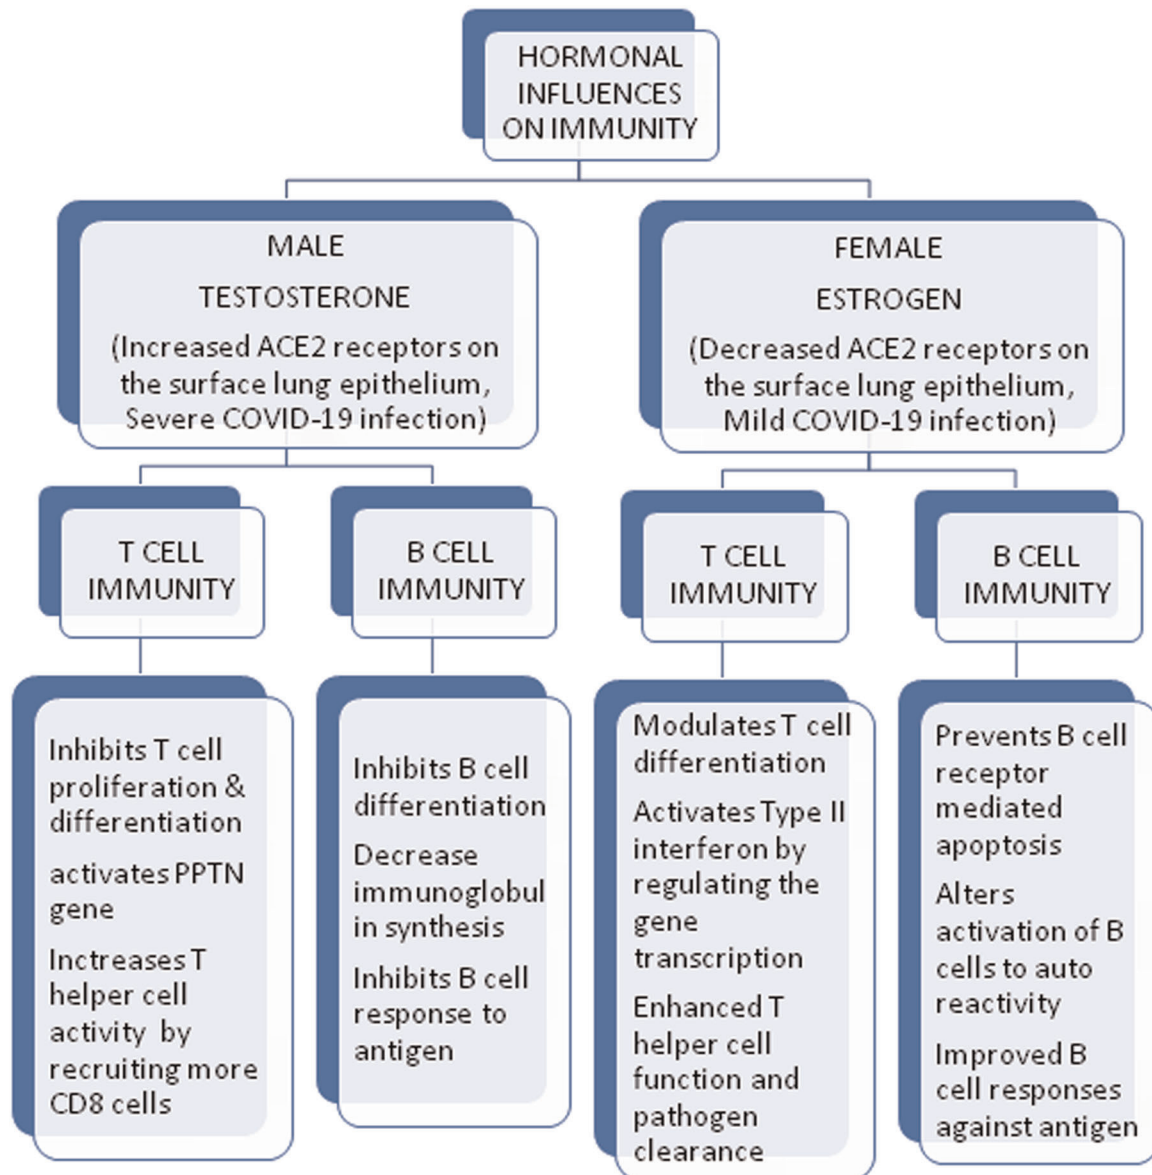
HORMONAL INFLUENCES ON IMMUNITY

MALE

TESTOSTERONE

(Increased ACE2 receptors on the surface lung epithelium, Severe COVID-19 infection)

T CELL IMMUNITY

Inhibits T cell proliferation & differentiation

activates PPTN gene

Inctreases T helper cell activity by recruiting more CD8 cells

B CELL IMMUNITY

Inhibits B cell differentiation

Decrease immunoglobul in synthesis

Inhibits B cell response to antigen

FEMALE

ESTROGEN

(Decreased ACE2 receptors on the surface lung epithelium, Mild COVID-19 infection)

T CELL IMMUNITY

Modulates T cell differentiation

Activates Type II interferon by regulating the gene transcription

Enhanced T helper cell function and pathogen clearance

B CELL IMMUNITY

Prevents B cell receptor mediated apoptosis

Alters activation of B cells to auto reactivity

Improved B cell responses against antigen